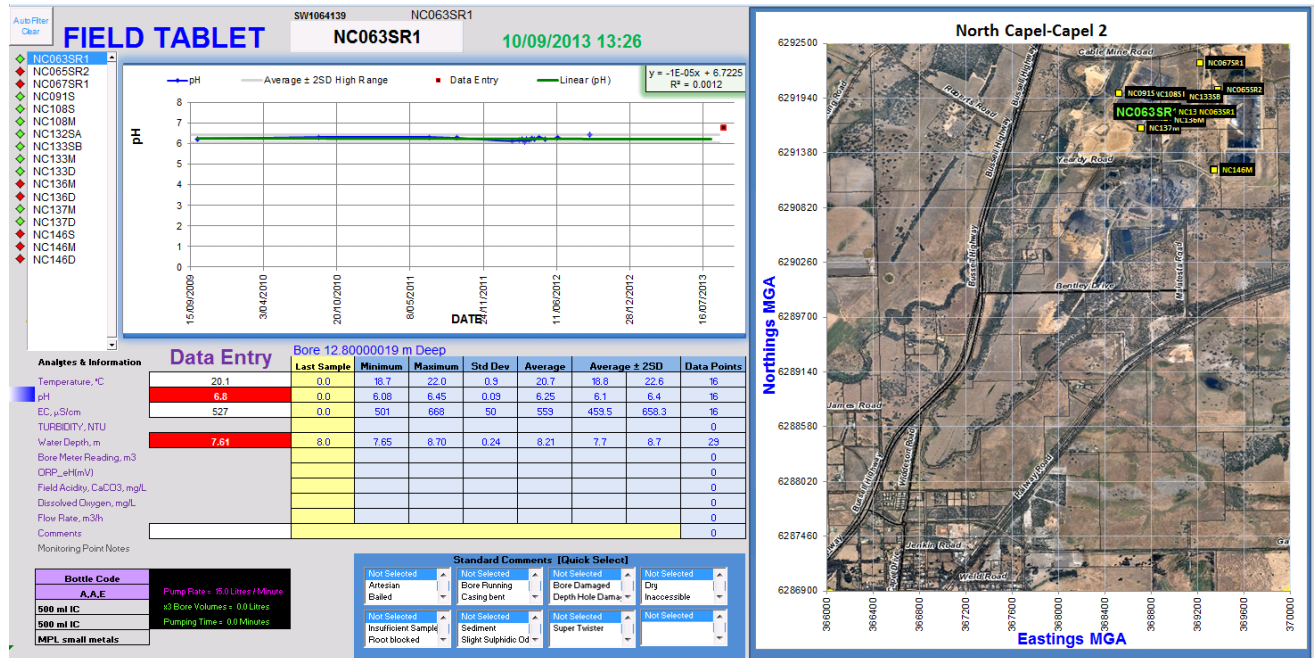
Auto Filter Clear

FIELD TABLET

SW1064139 NC063SR1

NC063SR1

10/09/2013 13:26

NC063SR1
NC065SR2
NC067SR1
NC091S
NC108S
NC108M
NC132SA
NC133SB
NC133M
NC133D
NC136M
NC136D
NC137M
NC137D
NC146S
NC146M
NC146D

pH   Average ± 2SD High Range   Data Entry   Linear (pH)

y = -1E-05x + 6.7225
R² = 0.0012

pH

8
7
6
5
4
3
2
1
0

15/09/2009
3/04/2010
20/10/2010
8/05/2011
24/11/2011
11/06/2012
28/12/2012
16/07/2013

DATE

North Capel-Capel 2

6292500
6291940
6291380
6290820
6290260
6289700
6289140
6288580
6288020
6287460
6286900

Northings MGA

366000
366400
366800
367200
367600
368000
368400
368800
369200
369600
370000

Eastings MGA

NC067SR1
NC065R2
NC091S NC108S
NC133SB
NC063SR1 NC13 NC063SR1
NC136M
NC137m
NC146M
Cable Mine Road
Yeardy Road
Bussell Highway
Bentley Drive
James Road
Jenkin Road
Weld Road

Analytes & Information

Data Entry

Bore 12.80000019 m Deep

| | | Last Sample | Minimum | Maximum | Std Dev | Average | Average ± 2SD | | Data Points |
|---|---|---|---|---|---|---|---|---|---|
| Temperature, °C | 20.1 | 0.0 | 18.7 | 22.0 | 0.9 | 20.7 | 18.8 | 22.6 | 16 |
| pH | 6.8 | 0.0 | 6.08 | 6.45 | 0.09 | 6.25 | 6.1 | 6.4 | 16 |
| EC, µS/cm | 527 | 0.0 | 501 | 668 | 50 | 559 | 459.5 | 658.3 | 16 |
| TURBIDITY, NTU | | | | | | | | | 0 |
| Water Depth, m | 7.61 | 8.0 | 7.65 | 8.70 | 0.24 | 8.21 | 7.7 | 8.7 | 29 |
| Bore Meter Reading, m3 | | | | | | | | | 0 |
| ORP_eH(mV) | | | | | | | | | 0 |
| Field Acidity, CaCO3, mg/L | | | | | | | | | 0 |
| Dissolved Oxygen, mg/L | | | | | | | | | 0 |
| Flow Rate, m3/h | | | | | | | | | 0 |
| Comments | | | | | | | | | 0 |

Monitoring Point Notes

Bottle Code
A,A,E
500 ml IC
500 ml IC
MPL small metals

Pump Rate = 15.0 Litres / Minute
x3 Bore Volumes = 0.0 Litres
Pumping Time = 0.0 Minutes

Standard Comments [Quick Select]

Not Selected
Artesian
Bailed

Not Selected
Bore Running
Casing bent

Not Selected
Bore Damaged
Depth Hole Dama

Not Selected
Dry
Inaccessible

Not Selected
Insufficient Sample
Root blocked

Not Selected
Sediment
Slight Sulphidic Od

Not Selected
Super Twister

Not Selected